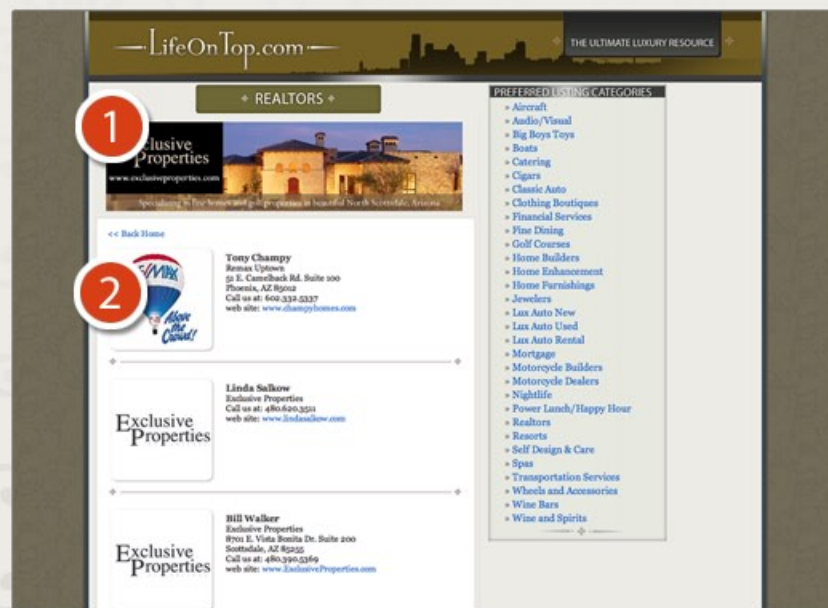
LifeOnTop.com

THE ULTIMATE LUXURY RESOURCE

REALTORS

1

Exclusive Properties
www.exclusiveproperties.com

Specializing in fine homes and golf properties in beautiful North Scottsdale, Arizona

<< Back Home

2

RE/MAX
Above the Crowd!

Tony Champy
Remax Uptown
51 E. Camelback Rd. Suite 100
Phoenix, AZ 85012
Call us at: 602.332.5337
web site: www.champyhomes.com

Exclusive Properties

Linda Salkow
Exclusive Properties
Call us at: 480.620.3551
web site: www.lindasalkow.com

Exclusive Properties

Bill Walker
Exclusive Properties
8701 E. Vista Bonita Dr. Suite 200
Scottsdale, AZ 85255
Call us at: 480.390.5369
web site: www.ExclusiveProperties.com

PREFERRED LISTING CATEGORIES
» Aircraft
» Audio/Visual
» Big Boys Toys
» Boats
» Catering
» Cigars
» Classic Auto
» Clothing Boutiques
» Financial Services
» Fine Dining
» Golf Courses
» Home Builders
» Home Enhancement
» Home Furnishings
» Jewelers
» Lux Auto New
» Lux Auto Used
» Lux Auto Rental
» Mortgage
» Motorcycle Builders
» Motorcycle Dealers
» Nightlife
» Power Lunch/Happy Hour
» Realtors
» Resorts
» Self Design & Care
» Spas
» Transportation Services
» Wheels and Accessories
» Wine Bars
» Wine and Spirits